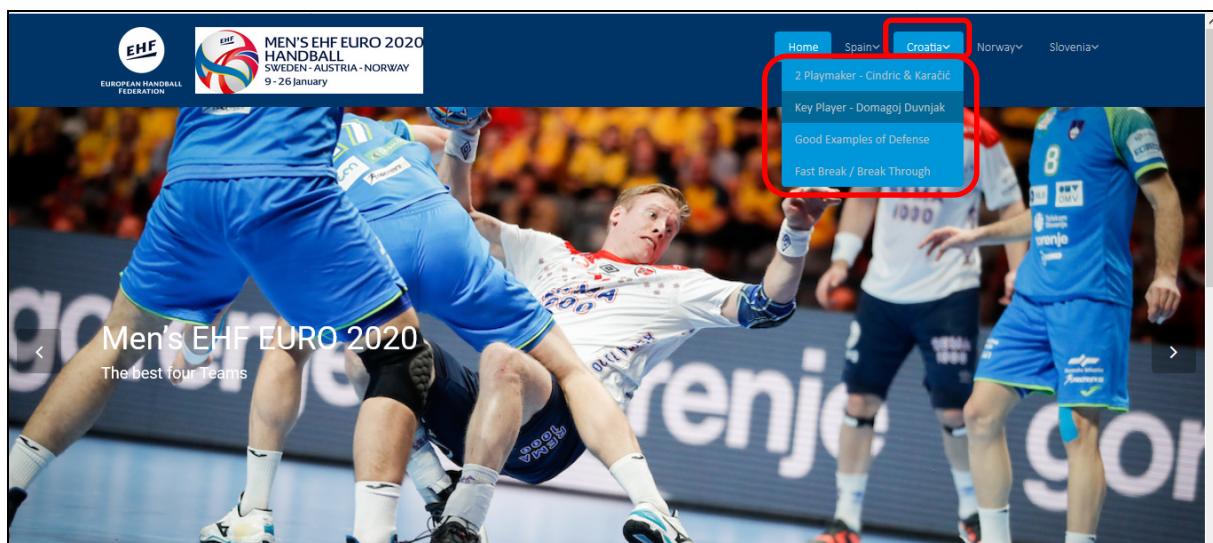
EHF
EUROPEAN HANDBALL FEDERATION

EHF
MEN'S EHF EURO 2020
HANDBALL
SWEDEN - AUSTRIA - NORWAY
9 - 26 January

Home
Spain
Croatia
Norway
Slovenia

2 Playmaker - Cindric & Karačić
Key Player - Domagoj Duvnjak
Good Examples of Defense
Fast Break / Break Through

Men's EHF EURO 2020
The best four Teams

gorenje